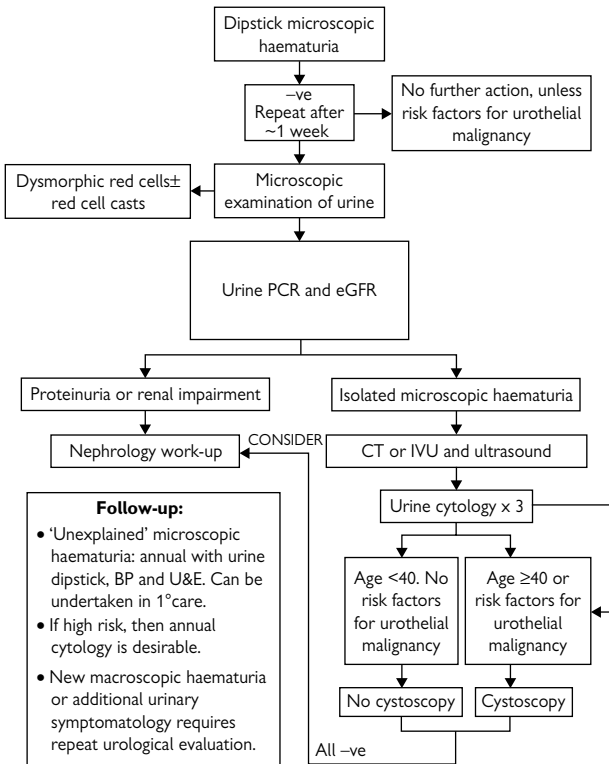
Dipstick microscopic haematuria

–ve
Repeat after ~1 week

No further action, unless risk factors for urothelial malignancy

Dysmorphic red cells± red cell casts

Microscopic examination of urine

Urine PCR and eGFR

Proteinuria or renal impairment

Isolated microscopic haematuria

Nephrology work-up

CONSIDER

CT or IVU and ultrasound

Urine cytology x 3

**Follow-up:**
• 'Unexplained' microscopic haematuria: annual with urine dipstick, BP and U&E. Can be undertaken in 1°care.
• If high risk, then annual cytology is desirable.
• New macroscopic haematuria or additional urinary symptomatology requires repeat urological evaluation.

Age <40. No risk factors for urothelial malignancy

Age ≥40 or risk factors for urothelial malignancy

No cystoscopy

Cystoscopy

All –ve